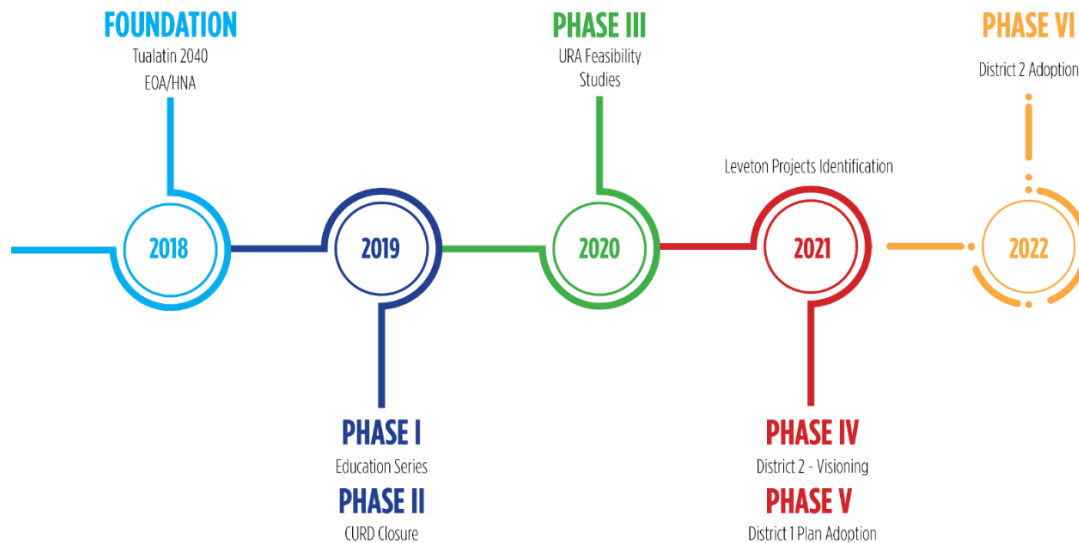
FOUNDATION
Tualatin 2040
EOA/HNA

PHASE III
URA Feasibility
Studies

PHASE VI
District 2 Adoption

Leveton Projects Identification

2018

2019

2020

2021

2022

PHASE I
Education Series

PHASE II
CURD Closure

PHASE IV
District 2 - Visioning

PHASE V
District 1 Plan Adoption